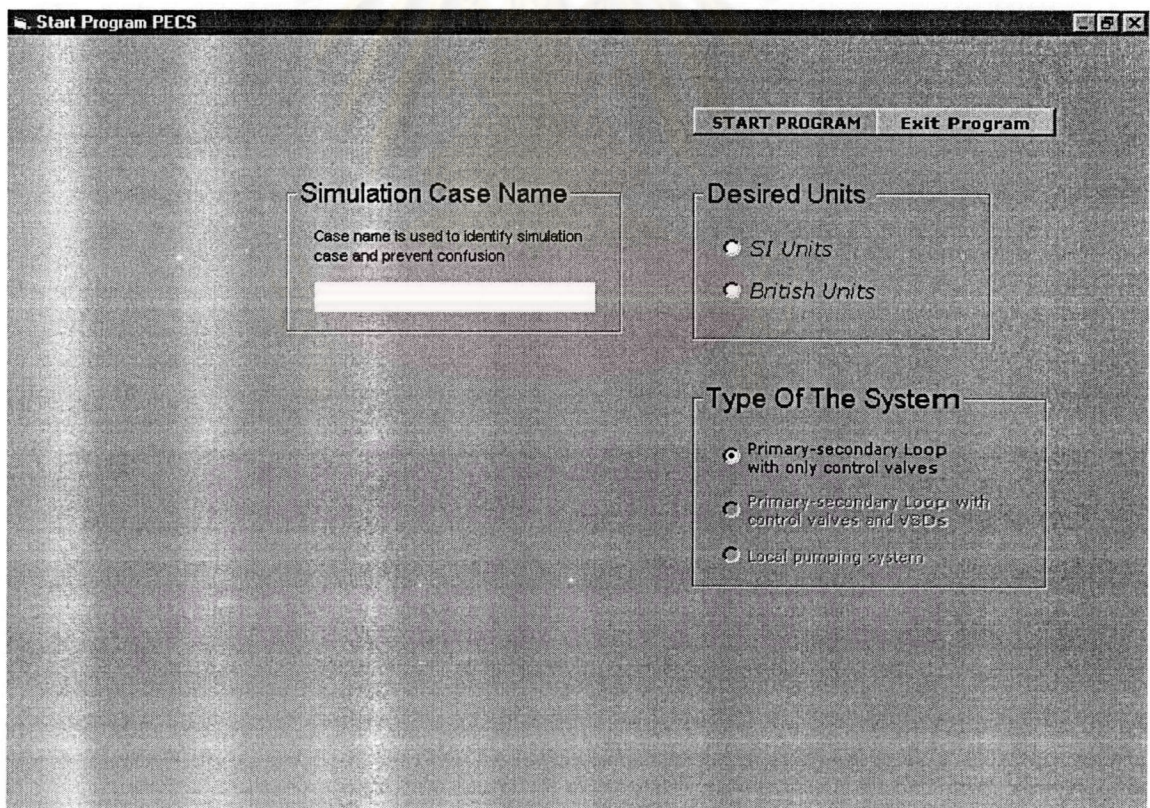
Start Program PECS

START PROGRAM

Exit Program

Simulation Case Name

Case name is used to identify simulation case and prevent confusion

Desired Units

SI Units

British Units

Type Of The System

Primary-secondary Loop with only control valves

Primary-secondary Loop with control valves and VSDs

Local pumping system